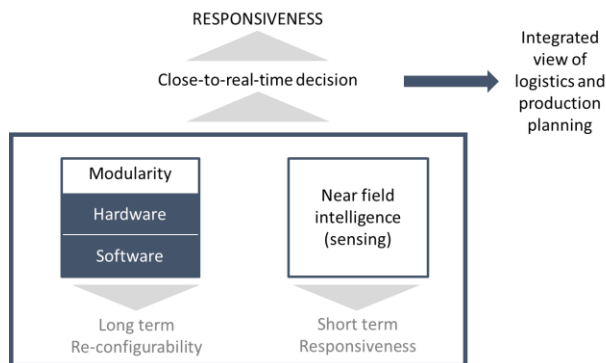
RESPONSIVENESS

Close-to-real-time decision

Integrated view of logistics and production planning

Modularity

Hardware

Software

Near field intelligence (sensing)

Long term Re-configurability

Short term Responsiveness